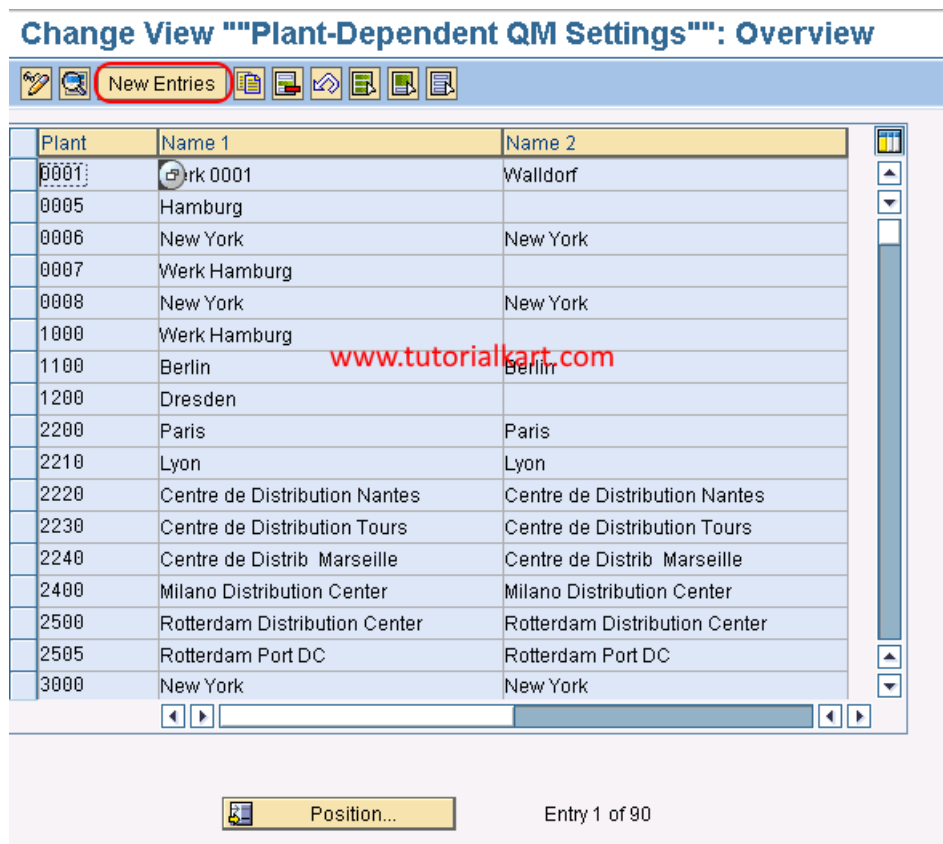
Change View ""Plant-Dependent QM Settings"": Overview

New Entries

| Plant | Name 1 | Name 2 |
|---|---|---|
| 0001 | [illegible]rk 0001 | Walldorf |
| 0005 | Hamburg | |
| 0006 | New York | New York |
| 0007 | Werk Hamburg | |
| 0008 | New York | New York |
| 1000 | Werk Hamburg | |
| 1100 | Berlin | Berlin |
| 1200 | Dresden | |
| 2200 | Paris | Paris |
| 2210 | Lyon | Lyon |
| 2220 | Centre de Distribution Nantes | Centre de Distribution Nantes |
| 2230 | Centre de Distribution Tours | Centre de Distribution Tours |
| 2240 | Centre de Distrib Marseille | Centre de Distrib Marseille |
| 2400 | Milano Distribution Center | Milano Distribution Center |
| 2500 | Rotterdam Distribution Center | Rotterdam Distribution Center |
| 2505 | Rotterdam Port DC | Rotterdam Port DC |
| 3000 | New York | New York |

www.tutorialkart.com

Position...

Entry 1 of 90